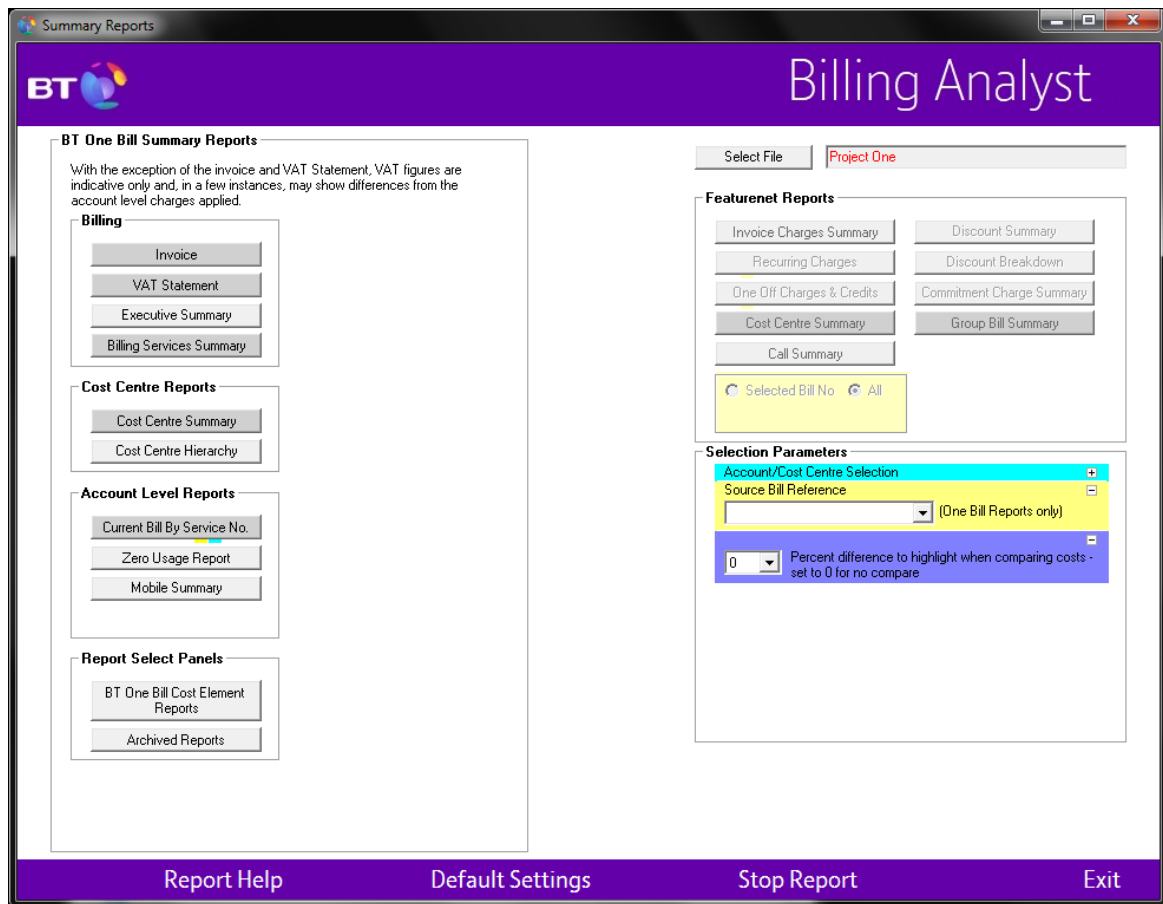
Summary Reports

BT

Billing Analyst

BT One Bill Summary Reports

With the exception of the invoice and VAT Statement, VAT figures are indicative only and, in a few instances, may show differences from the account level charges applied.

Billing

Invoice

VAT Statement

Executive Summary

Billing Services Summary

Cost Centre Reports

Cost Centre Summary

Cost Centre Hierarchy

Account Level Reports

Current Bill By Service No.

Zero Usage Report

Mobile Summary

Report Select Panels

BT One Bill Cost Element Reports

Archived Reports

Select File

Project One

Featurenet Reports

Invoice Charges Summary

Discount Summary

Recurring Charges

Discount Breakdown

One Off Charges & Credits

Commitment Charge Summary

Cost Centre Summary

Group Bill Summary

Call Summary

Selected Bill No

All

Selection Parameters

Account/Cost Centre Selection

Source Bill Reference

(One Bill Reports only)

0

Percent difference to highlight when comparing costs - set to 0 for no compare

Report Help

Default Settings

Stop Report

Exit